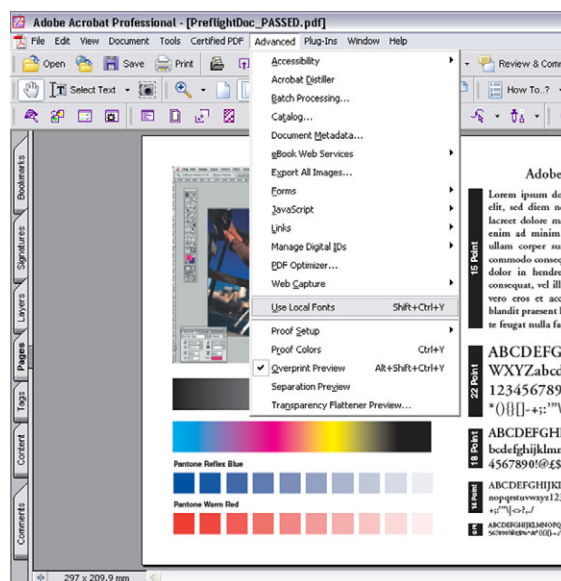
Adobe Acrobat Professional - [PreflightDoc_PASSED.pdf]

File Edit View Document Tools Certified PDF Advanced Plug-Ins Window Help

Open Save Print Select Text Review & Com How To..?

Accessibility
Acrobat Distiller
Batch Processing...
Catalog...
Document Metadata...
eBook Web Services
Export All Images...
Forms
JavaScript
Links
Manage Digital IDs
PDF Optimizer...
Web Capture
Use Local Fonts Shift+Ctrl+Y
Proof Setup
Proof Colors Ctrl+Y
Overprint Preview Alt+Shift+Ctrl+Y
Separation Preview
Transparency Flattener Preview...

Bookmarks
Signatures
Layers
Pages
Tags
Content
Comments

Adobe

Lorem ipsum do elit, sed diem n lacreet dolore m enim ad minim ullam corper su commodo conse dolor in hendre consequat, vel il vero eros et ac blandit praesent te feugat nulla fa

15 Point

ABCDEFG WXYZabcd 1234567890 *(){}[]-+;:'"\

22 Point

ABCDEFGHIJK bcdefghijklmn 4567890!@$

18 Point

ABCDEFGHIJKLMNOPQ nopqrstuvwxyz12 +;:'"\|<>?.,/

14 Point

ABCDEFGHIJKLMNOPQR

Pantone Reflex Blue

Pantone Warm Red

297 x 209.9 mm